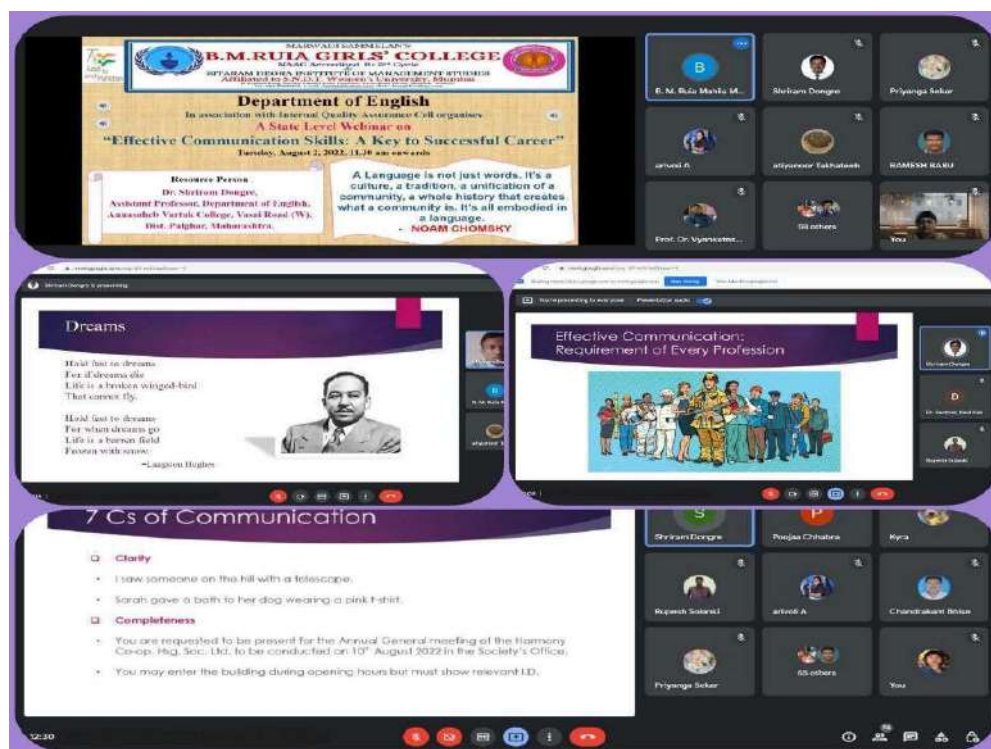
MARWADI SAMMELAN'S
B.M.RUIA GIRLS' COLLEGE
NAAC Accredited B+ 3rd Cycle
SITARAM DEORA INSTITUTE OF MANAGEMENT STUDIES
Affiliated to S.N.D.T. Women's University, Mumbai

Department of English
In association with Internal Quality Assurance Cell organises
A State Level Webinar on
"Effective Communication Skills: A Key to Successful Career"
Tuesday, August 2, 2022, 11.30 am onwards

Resource Person
Dr. Shriram Dongre,
Assistant Professor, Department of English,
Annasaheb Vartak College, Vasai Road (W),
Dist. Palghar, Maharashtra.

A Language is not just words. It's a culture, a tradition, a unification of a community, a whole history that creates what a community is. It's all embodied in a language.
- NOAM CHOMSKY

B
B. M. Ruia Mahila M...
Shriram Dongre
Priyanga Sekar
arivoli A
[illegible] Takhatesh
RAMESH BABU
Prof. Dr. Vyankatesh...
58 others
You

Shriram Dongre is presenting

Dreams

Hold fast to dreams
For if dreams die
Life is a broken winged-bird
That cannot fly.

Hold fast to dreams
For when dreams go
Life is a barren field
Frozen with snow.
~Langston Hughes

B. M. Ruia Mahila M...

You're presenting to everyone
Presentation audio

Effective Communication:
Requirement of Every Profession

Shriram Dongre
D
Dr. Darshan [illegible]
Rupesh Solanki

7 Cs of Communication

Clarity
• I saw someone on the hill with a telescope.
• Sarah gave a bath to her dog wearing a pink t-shirt.

Completeness
• You are requested to be present for the Annual General meeting of the Harmony Co-op. Hsg. Soc. Ltd. to be conducted on 10th August 2022 in the Society's Office.
• You may enter the building during opening hours but must show relevant I.D.

S
Shriram Dongre
P
Poojaa Chhabra
Kyra
Rupesh Solanki
arivoli A
Chandrakant Bhise
Priyanga Sekar
55 others
You

12:30